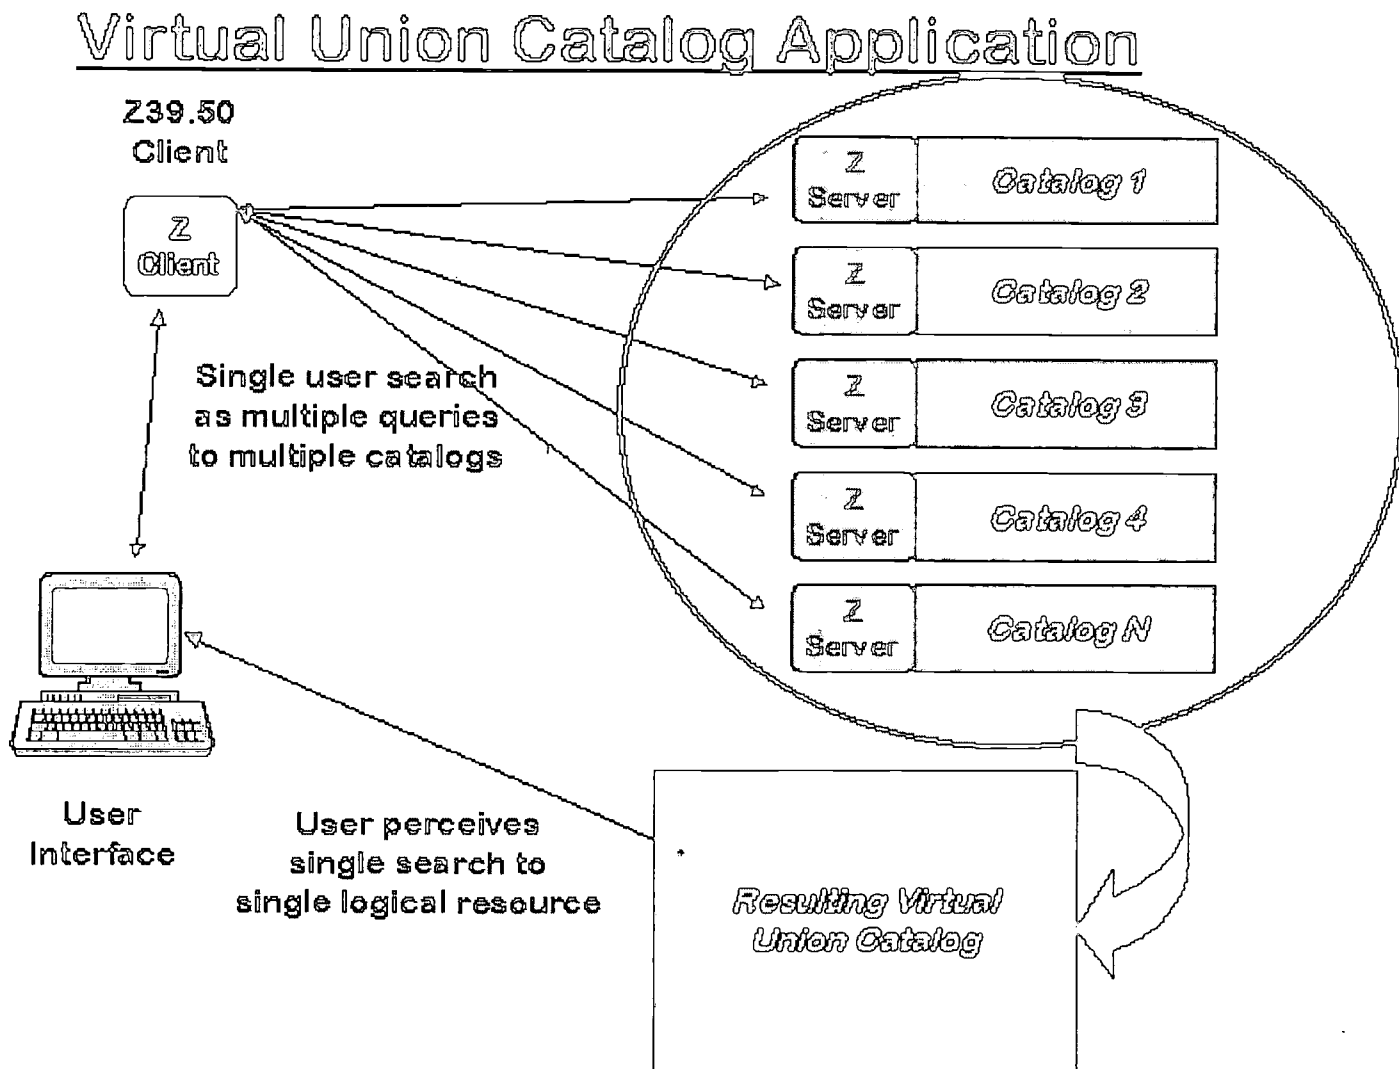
Virtual Union Catalog Application

Z39.50 Client

Z Client

Z Server

Catalog 1

Z Server

Catalog 2

Z Server

Catalog 3

Z Server

Catalog 4

Z Server

Catalog N

Single user search as multiple queries to multiple catalogs

User Interface

User perceives single search to single logical resource

Resulting Virtual Union Catalog